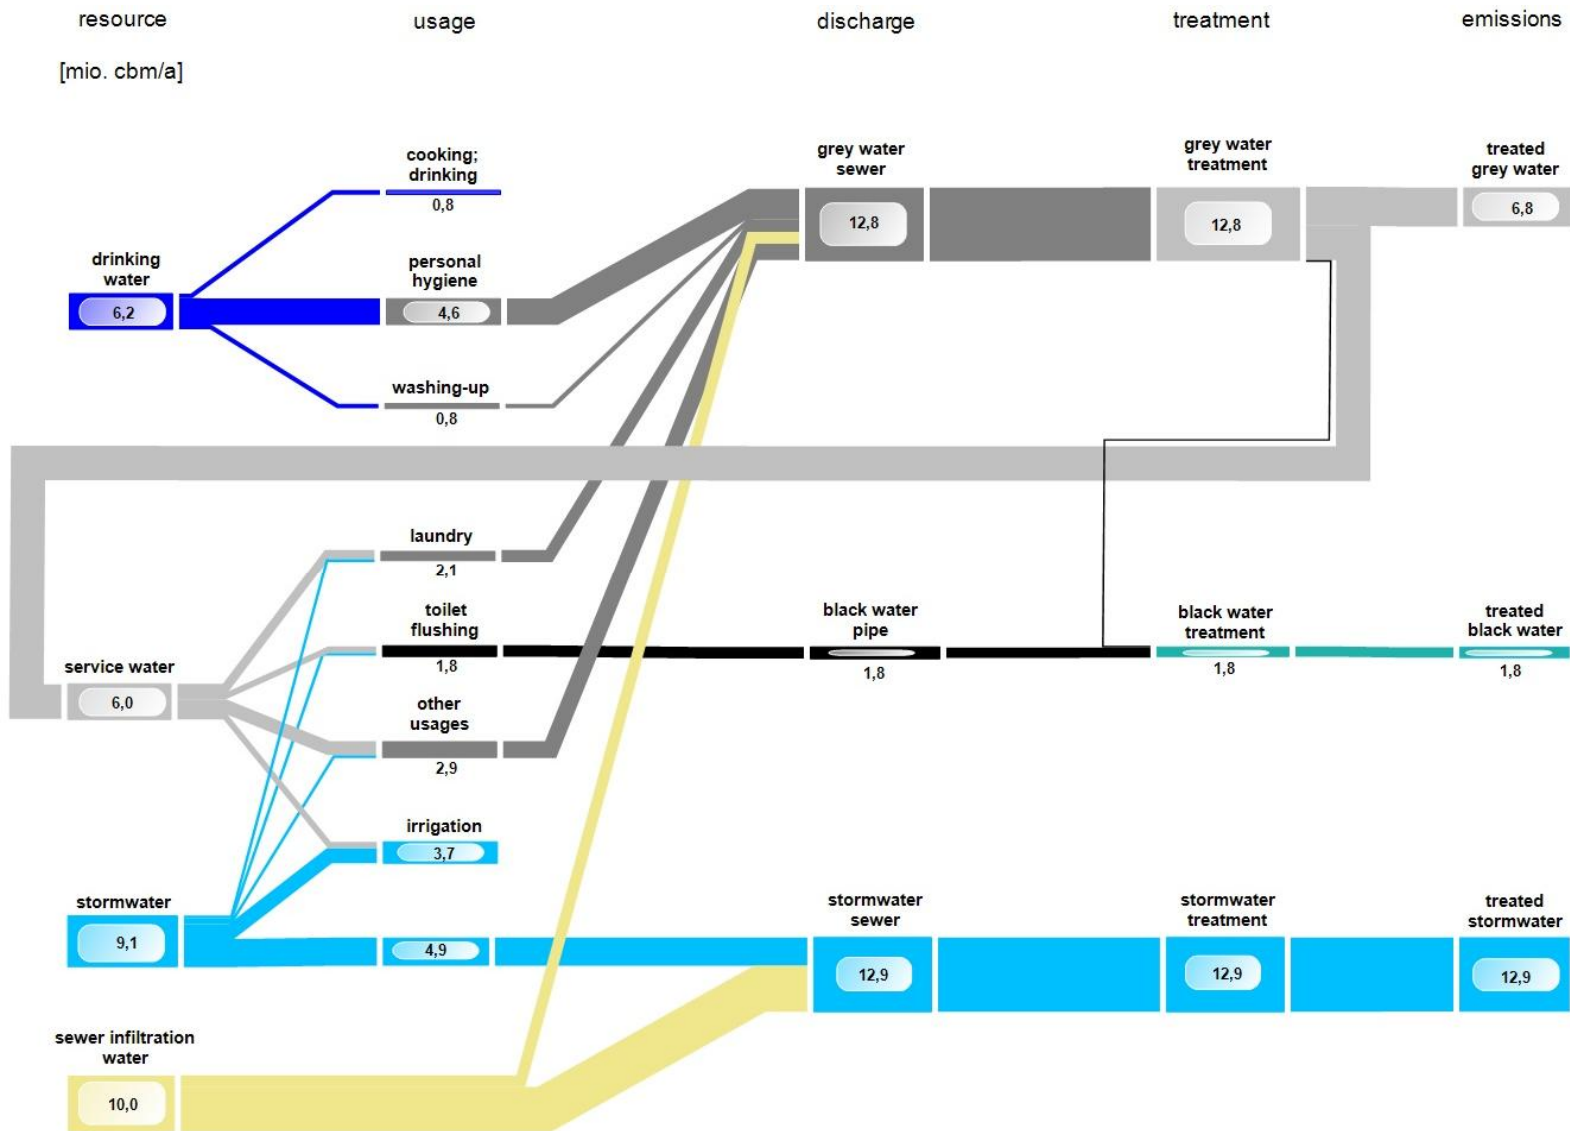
resource

[mio. cbm/a]

usage

discharge

treatment

emissions

cooking; drinking
0,8

drinking water
6,2

personal hygiene
4,6

washing-up
0,8

grey water sewer
12,8

grey water treatment
12,8

treated grey water
6,8

laundry
2,1

toilet flushing
1,8

service water
6,0

other usages
2,9

irrigation
3,7

black water pipe
1,8

black water treatment
1,8

treated black water
1,8

stormwater
9,1

4,9

stormwater sewer
12,9

stormwater treatment
12,9

treated stormwater
12,9

sewer infiltration water
10,0